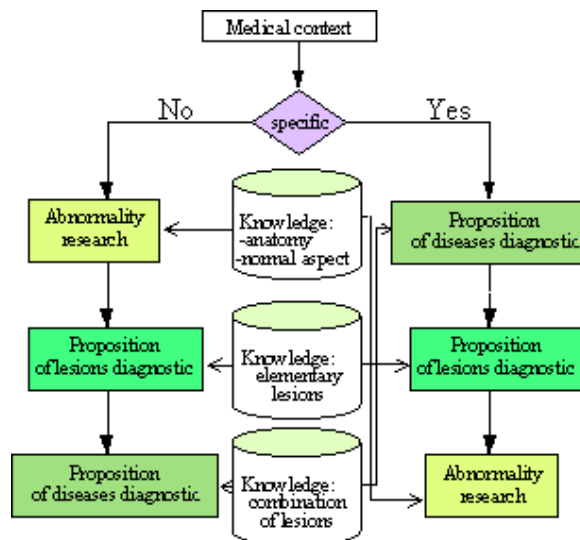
Medical context

No

specific

Yes

Abnormality research

Knowledge: -anatomy -normal aspect

Proposition of diseases diagnostic

Proposition of lesions diagnostic

Knowledge: elementary lesions

Proposition of lesions diagnostic

Proposition of diseases diagnostic

Knowledge: combination of lesions

Abnormality research